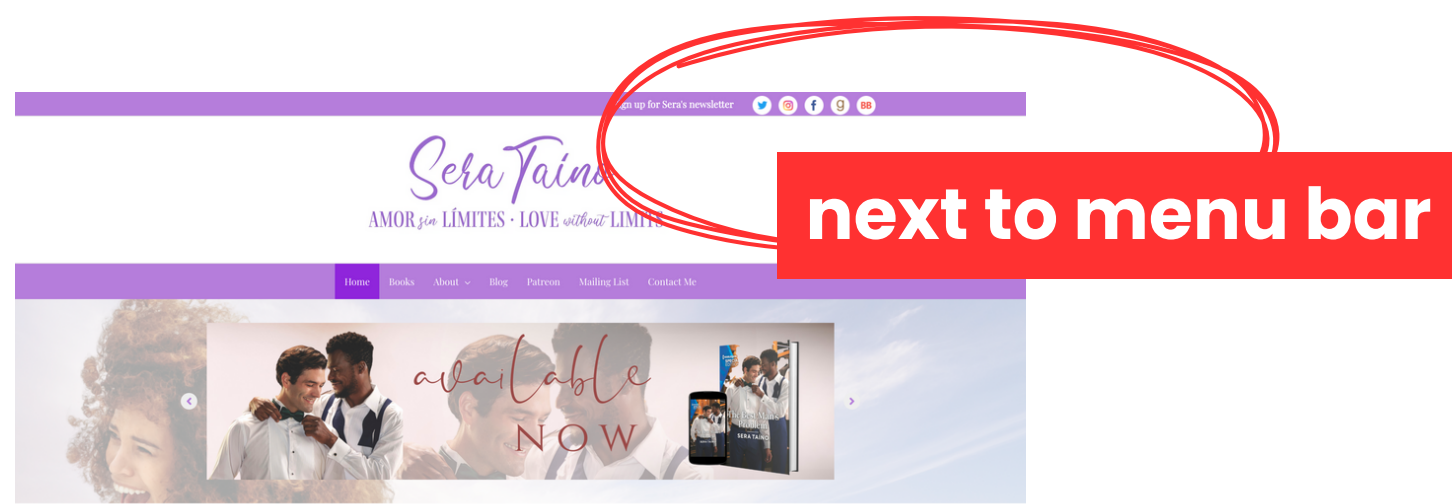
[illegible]gn up for Sera's newsletter

g BB

Sera Taíno

AMOR sin LÍMITES · LOVE without LIMITS

next to menu bar

Home Books About Blog Patreon Mailing List Contact Me

available NOW

The Best Man's Problem

SERA TAINO